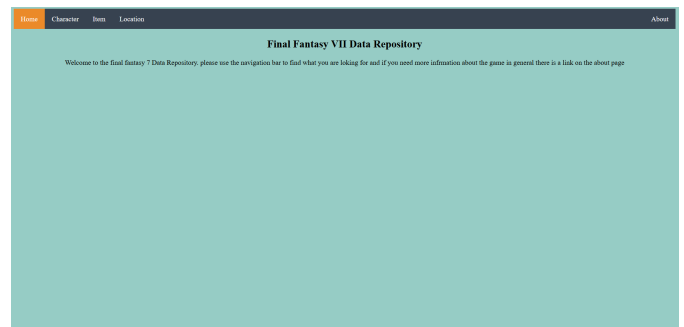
Home Character Item Location About

Final Fantasy VII Data Repository

Welcome to the final fantasy 7 Data Repository. please use the navigation bar to find what you are loking for and if you need more infrmation about the game in general there is a link on the about page